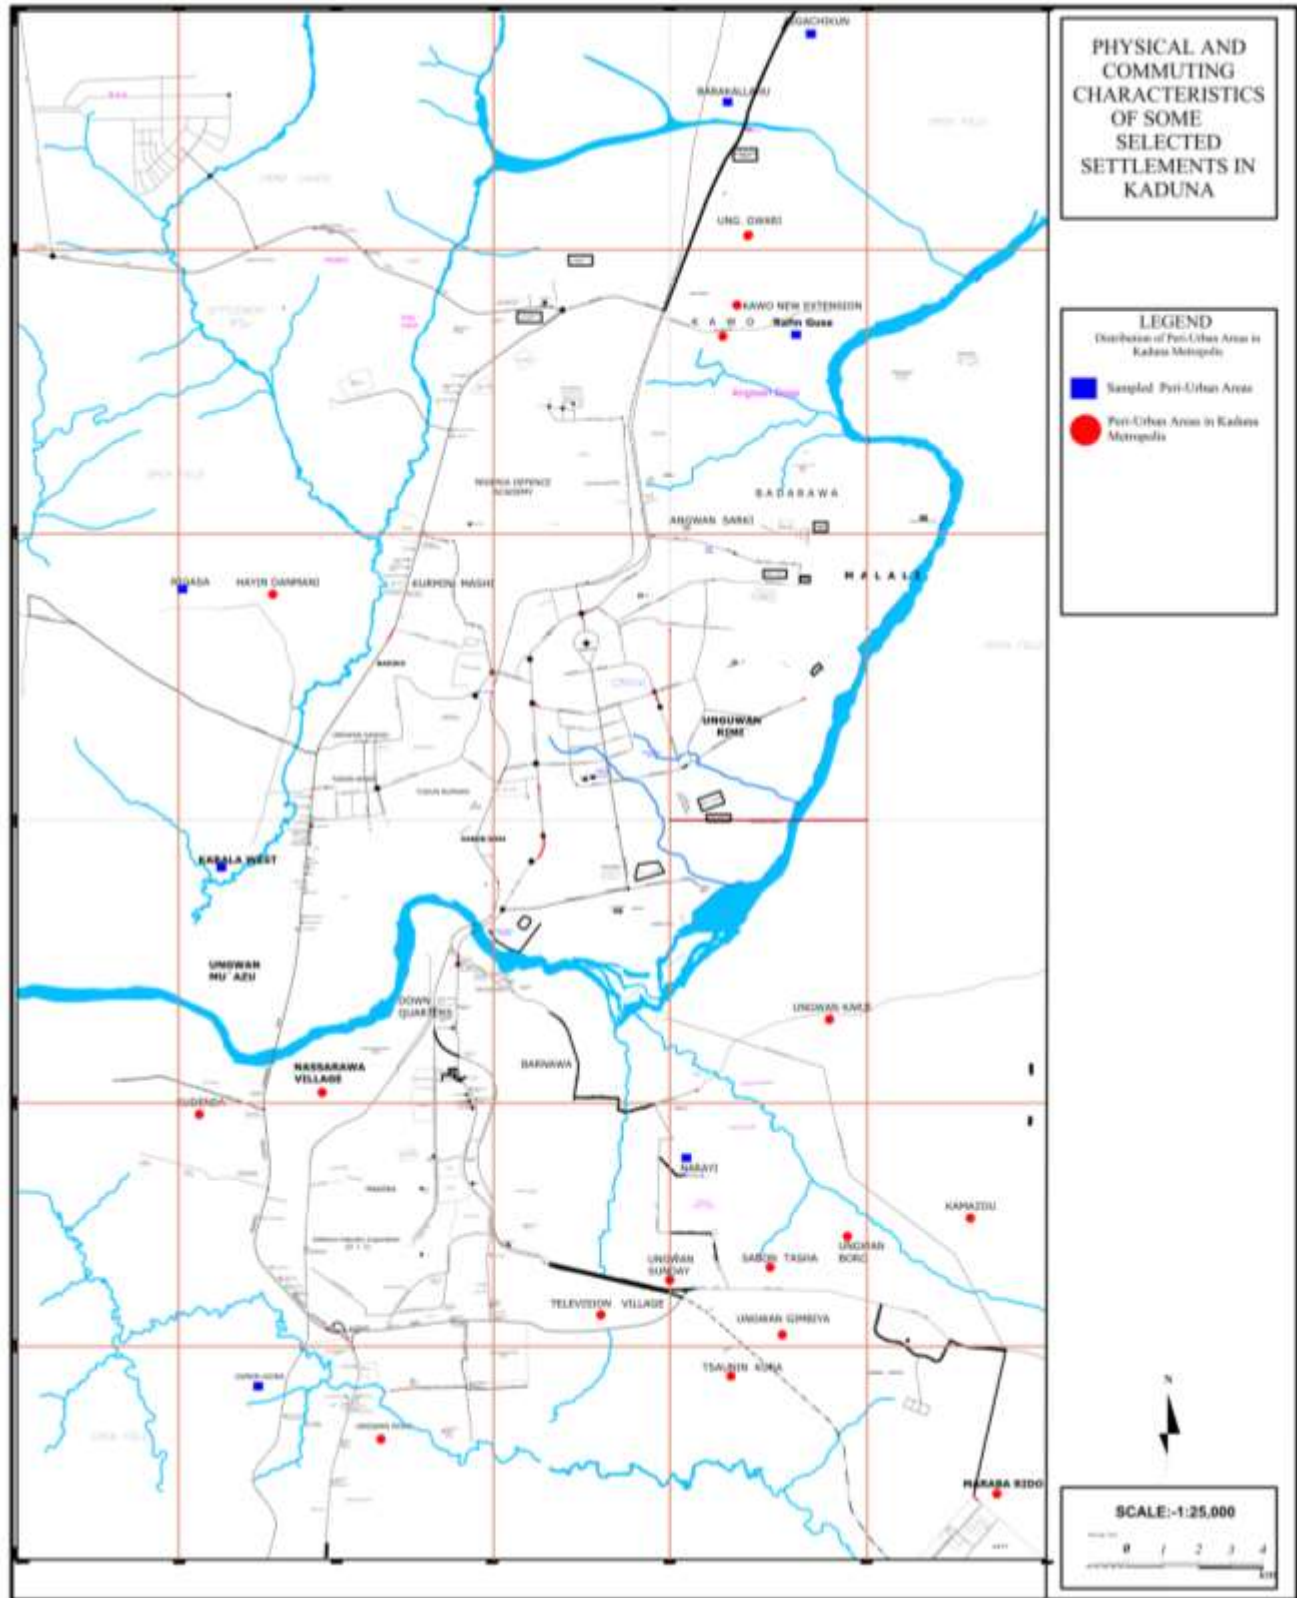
PHYSICAL AND COMMUTING CHARACTERISTICS OF SOME SELECTED SETTLEMENTS IN KADUNA

LEGEND
Distribution of Peri-Urban Areas in Kaduna Metropolis

Sampled Peri-Urban Areas

Peri-Urban Areas in Kaduna Metropolis

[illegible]GACHIKUN
BARAKALLAHU
UNG. GWARI
KAWO NEW EXTENSION
K A W O
Rafin Guza
Angwan Rimi
NIGERIA DEFENCE ACADEMY
BADARAWA
ANGWAN SARKI
M A L A L I
RIGASA
HAYIN DANMANI
KURMIN MASHI
UNGUWAN RIMI
KABALA WEST
UNGWAN MU`AZU
DOWN QUARTERS
NASSARAWA VILLAGE
BARNAWA
UNGWAN KAJE
GONIGORA
NARAYI
KAMAZOU
UNGWAN SUNDAY
SABON TASHA
UNGWAN BORO
TELEVISION VILLAGE
UNGWAN GIMBIYA
TSAUNIN KURA
MARABA RIDO

N

SCALE:-1:25,000
0 1 2 3 4